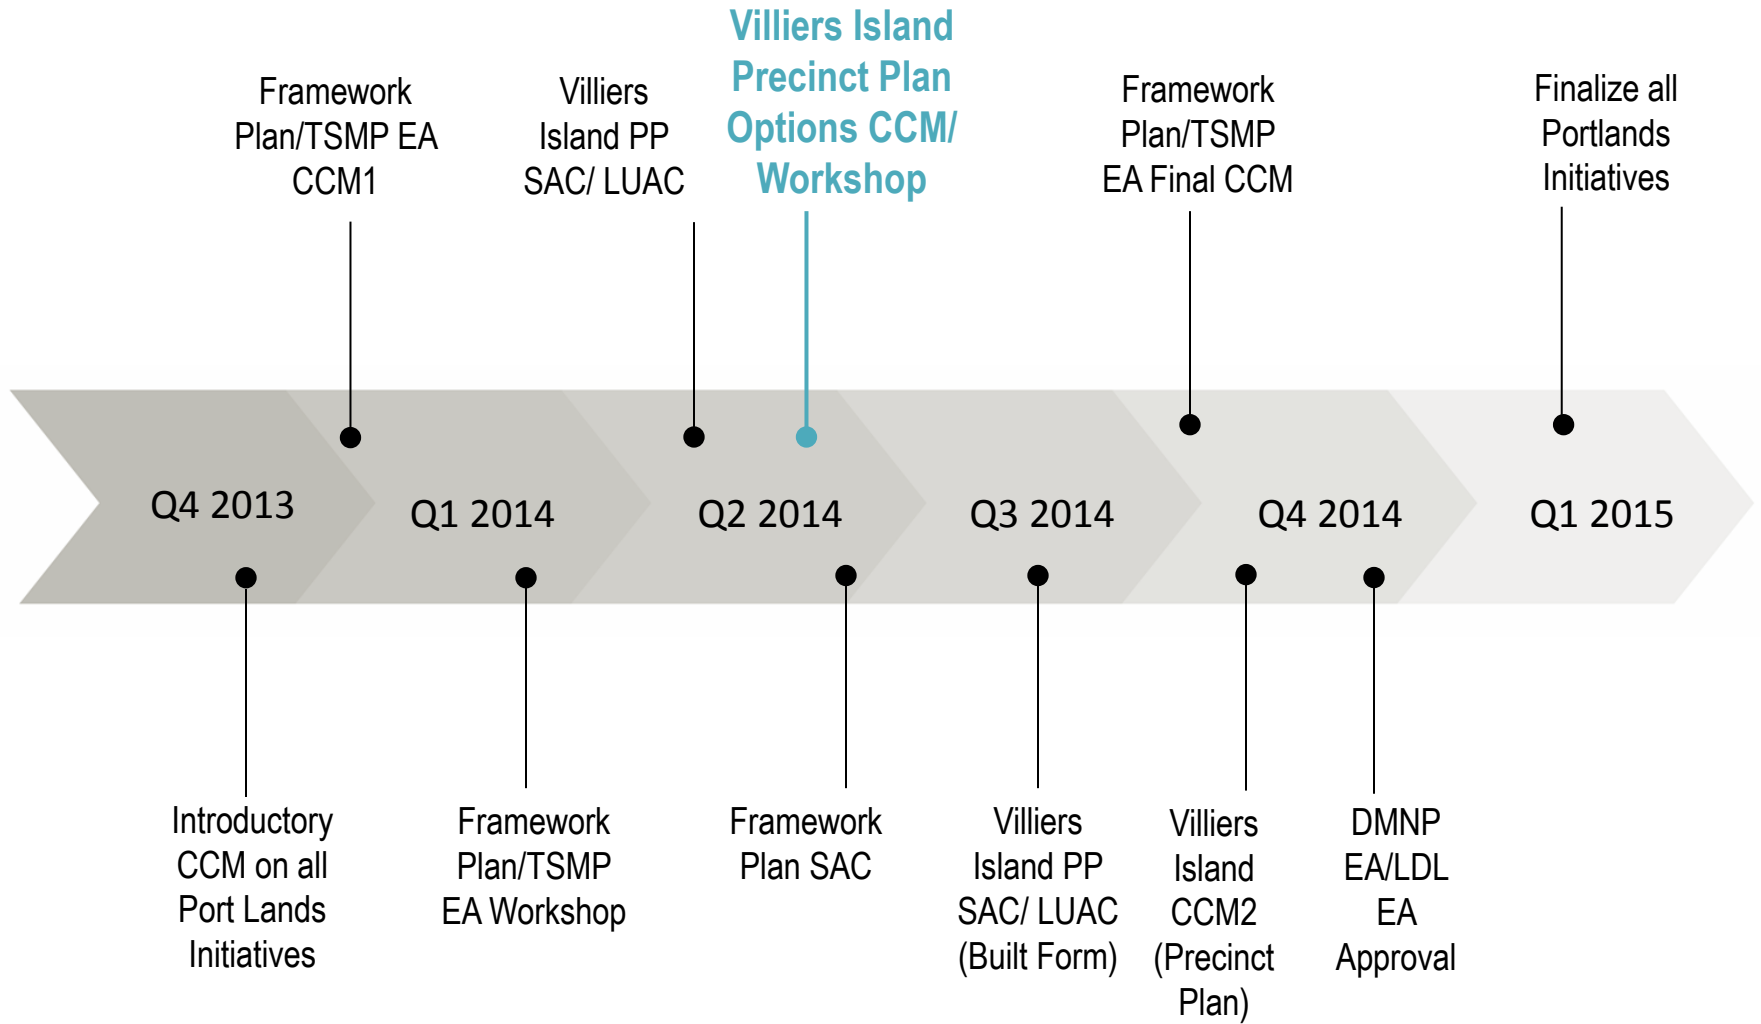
Framework Plan/TSMP EA CCM1

Villiers Island PP SAC/ LUAC

Villiers Island Precinct Plan Options CCM/ Workshop

Framework Plan/TSMP EA Final CCM

Finalize all Portlands Initiatives

Q4 2013

Q1 2014

Q2 2014

Q3 2014

Q4 2014

Q1 2015

Introductory CCM on all Port Lands Initiatives

Framework Plan/TSMP EA Workshop

Framework Plan SAC

Villiers Island PP SAC/ LUAC (Built Form)

Villiers Island CCM2 (Precinct Plan)

DMNP EA/LDL EA Approval